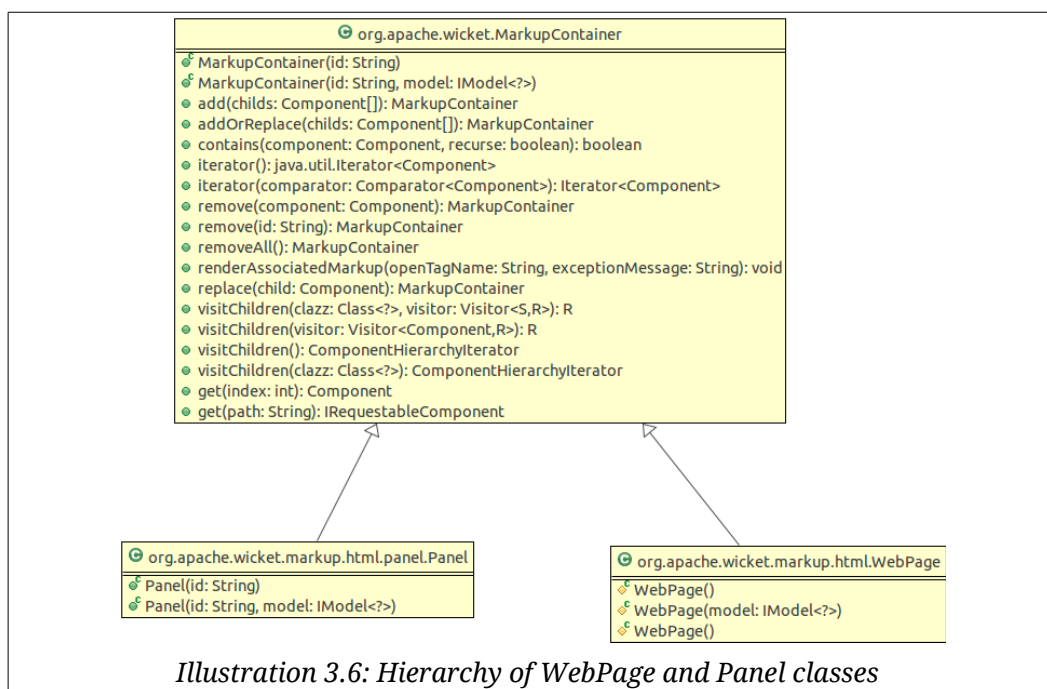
org.apache.wicket.MarkupContainer

MarkupContainer(id: String)
MarkupContainer(id: String, model: IModel<?>)
add(childs: Component[]): MarkupContainer
addOrReplace(childs: Component[]): MarkupContainer
contains(component: Component, recurse: boolean): boolean
iterator(): java.util.Iterator<Component>
iterator(comparator: Comparator<Component>): Iterator<Component>
remove(component: Component): MarkupContainer
remove(id: String): MarkupContainer
removeAll(): MarkupContainer
renderAssociatedMarkup(openTagName: String, exceptionMessage: String): void
replace(child: Component): MarkupContainer
visitChildren(clazz: Class<?>, visitor: Visitor<S,R>): R
visitChildren(visitor: Visitor<Component,R>): R
visitChildren(): ComponentHierarchyIterator
visitChildren(clazz: Class<?>): ComponentHierarchyIterator
get(index: int): Component
get(path: String): IRequestableComponent

org.apache.wicket.markup.html.panel.Panel

Panel(id: String)
Panel(id: String, model: IModel<?>)

org.apache.wicket.markup.html.WebPage

WebPage()
WebPage(model: IModel<?>)
WebPage()

Illustration 3.6: Hierarchy of WebPage and Panel classes